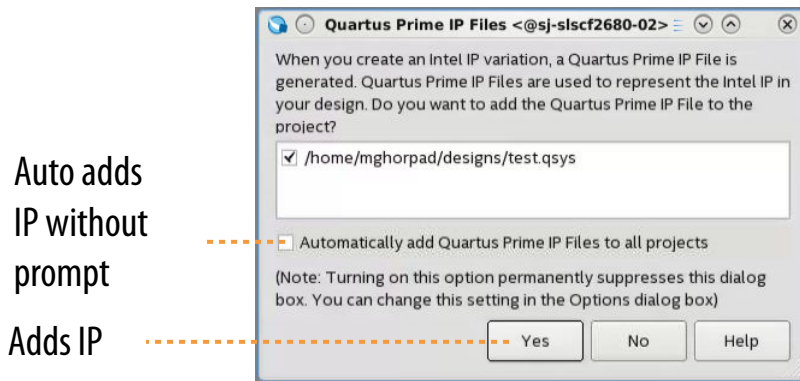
Quartus Prime IP Files <@sj-slscf2680-02>

When you create an Intel IP variation, a Quartus Prime IP File is generated. Quartus Prime IP Files are used to represent the Intel IP in your design. Do you want to add the Quartus Prime IP File to the project?

☑ /home/mghorpad/designs/test.qsys

Auto adds IP without prompt

☐ Automatically add Quartus Prime IP Files to all projects

(Note: Turning on this option permanently suppresses this dialog box. You can change this setting in the Options dialog box)

Adds IP

Yes No Help